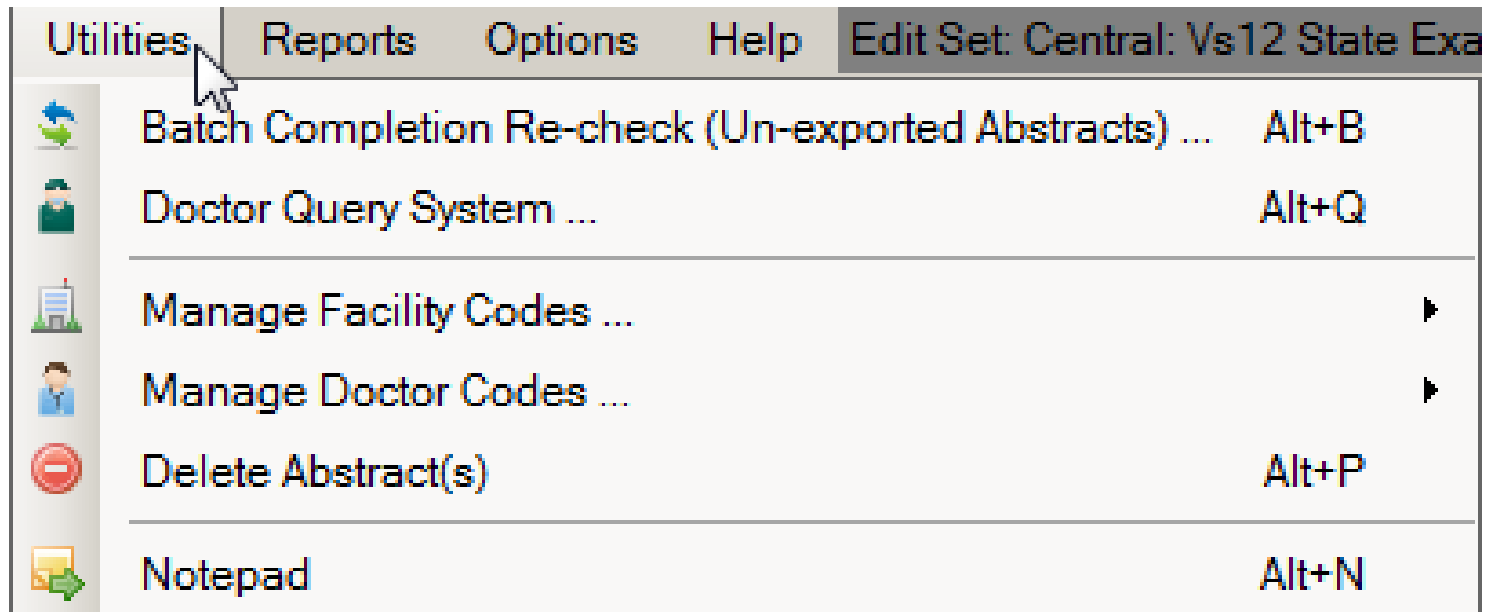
Utilities Reports Options Help Edit Set: Central: Vs12 State Exa

Batch Completion Re-check (Un-exported Abstracts) ... Alt+B
Doctor Query System ... Alt+Q

Manage Facility Codes ...
Manage Doctor Codes ...
Delete Abstract(s) Alt+P

Notepad Alt+N